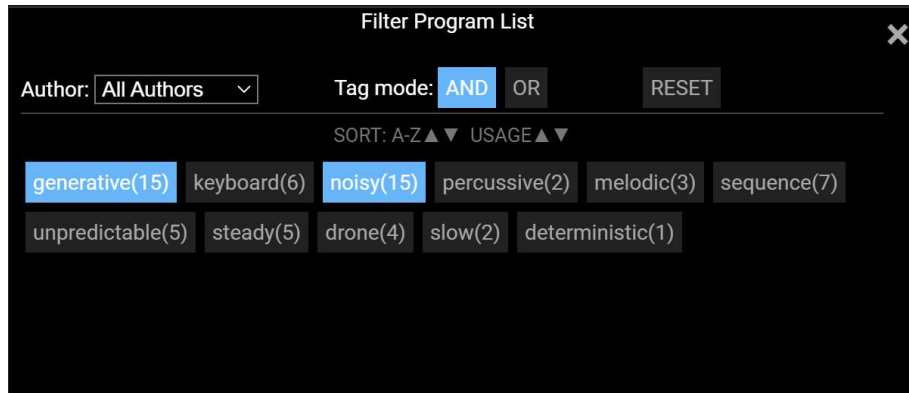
Filter Program List

×

Author: All Authors

Tag mode: AND OR

RESET

SORT: A-Z▲▼ USAGE▲▼

generative(15) keyboard(6) noisy(15) percussive(2) melodic(3) sequence(7)

unpredictable(5) steady(5) drone(4) slow(2) deterministic(1)